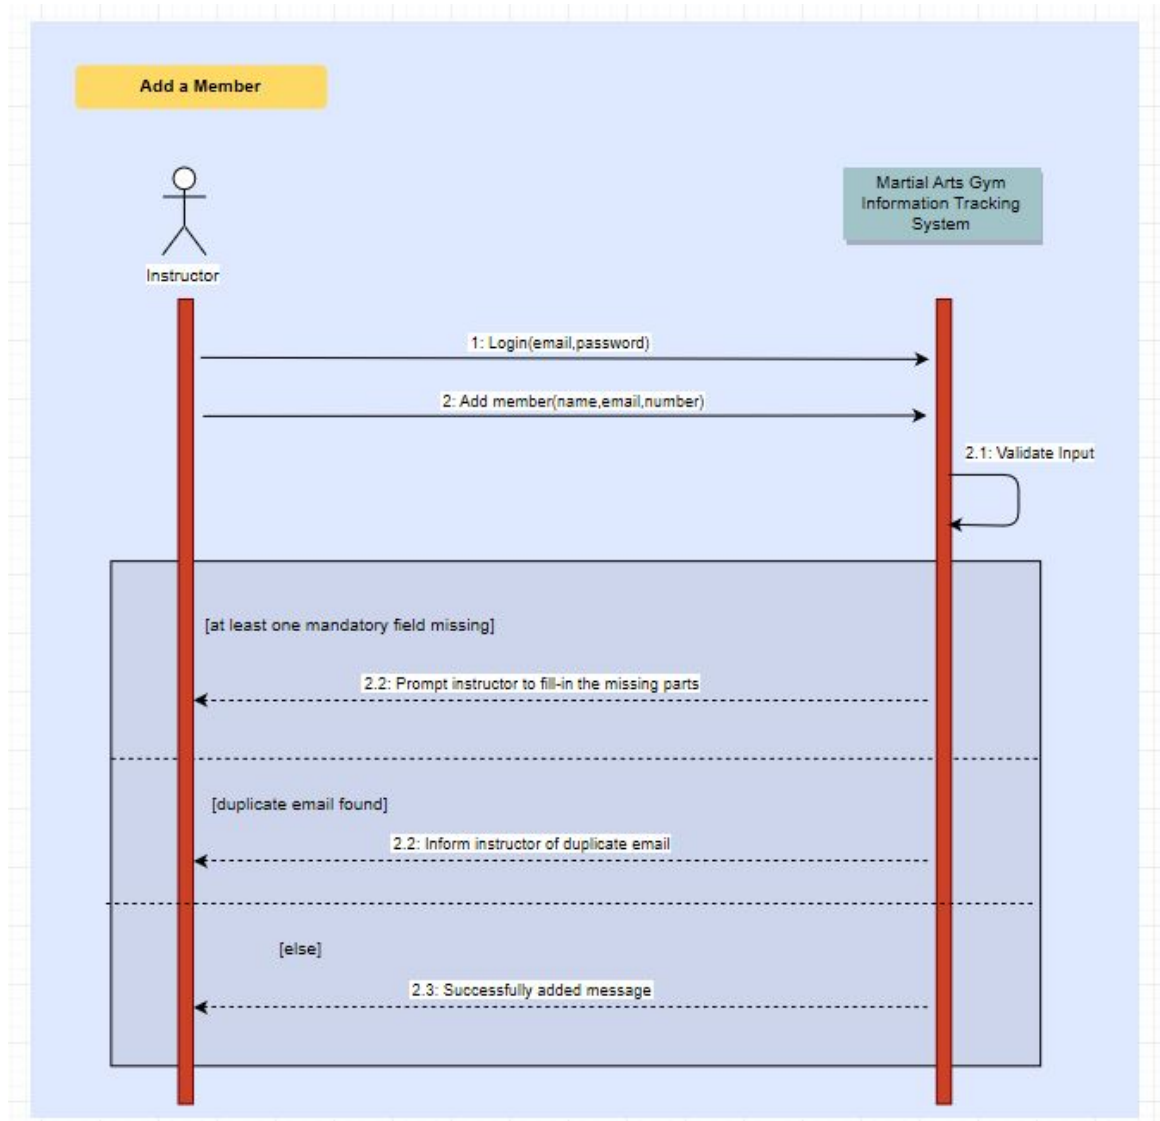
Add a Member

Instructor

Martial Arts Gym Information Tracking System

1: Login(email,password)

2: Add member(name,email,number)

2.1: Validate Input

[at least one mandatory field missing]

2.2: Prompt instructor to fill-in the missing parts

[duplicate email found]

2.2: Inform instructor of duplicate email

[else]

2.3: Successfully added message